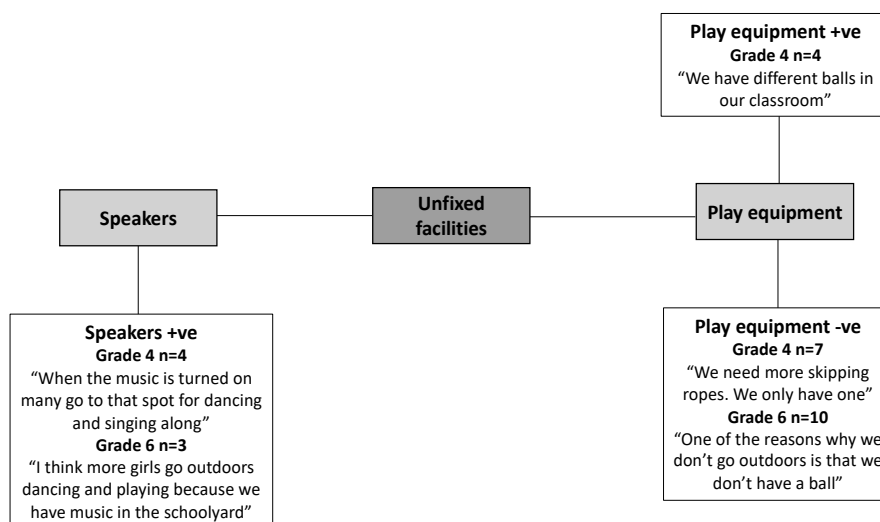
Play equipment +ve
Grade 4 n=4
“We have different balls in our classroom”

Speakers

Unfixed facilities

Play equipment

Speakers +ve
Grade 4 n=4
“When the music is turned on many go to that spot for dancing and singing along”
Grade 6 n=3
“I think more girls go outdoors dancing and playing because we have music in the schoolyard”

Play equipment -ve
Grade 4 n=7
“We need more skipping ropes. We only have one”
Grade 6 n=10
“One of the reasons why we don’t go outdoors is that we don’t have a ball”